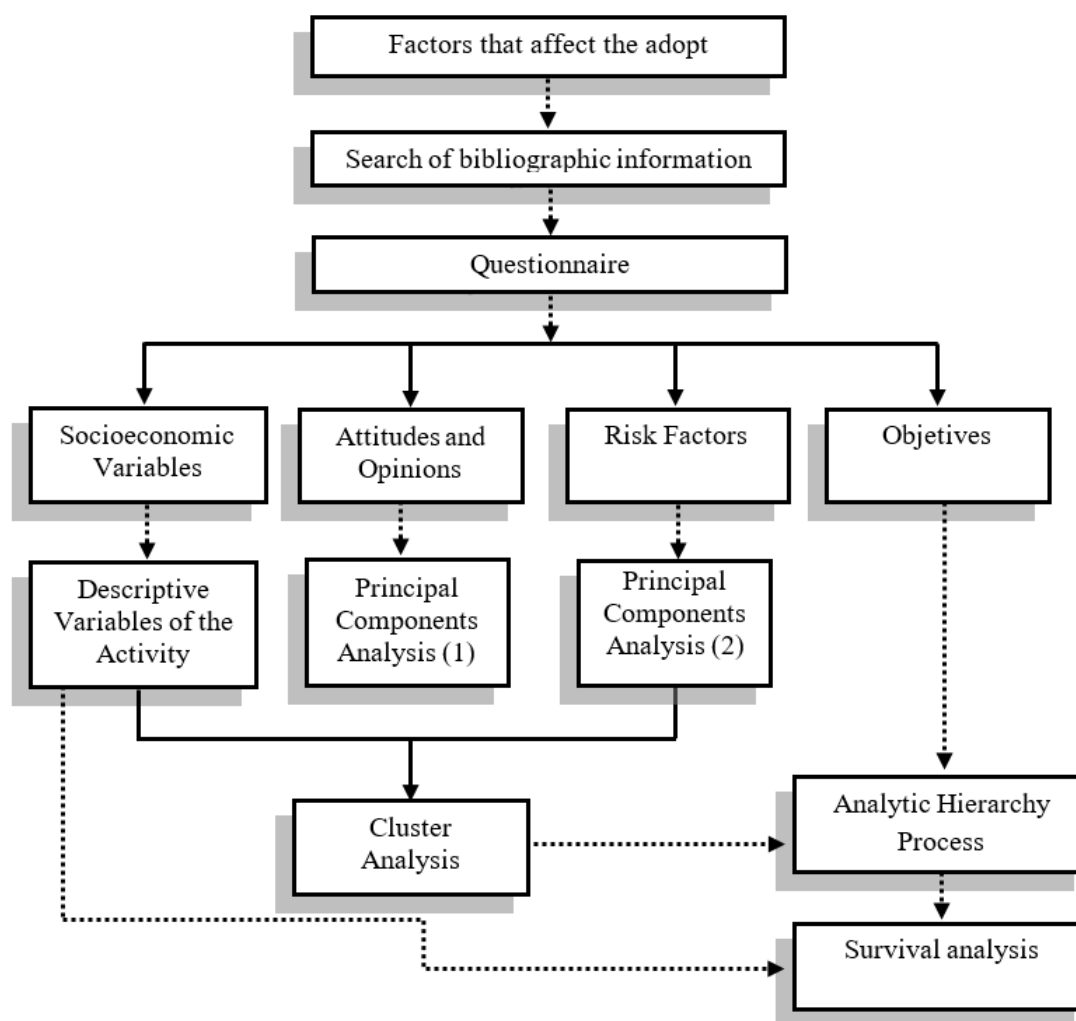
Factors that affect the adopt

Search of bibliographic information

Questionnaire

Socioeconomic Variables

Attitudes and Opinions

Risk Factors

Objetives

Descriptive Variables of the Activity

Principal Components Analysis (1)

Principal Components Analysis (2)

Cluster Analysis

Analytic Hierarchy Process

Survival analysis